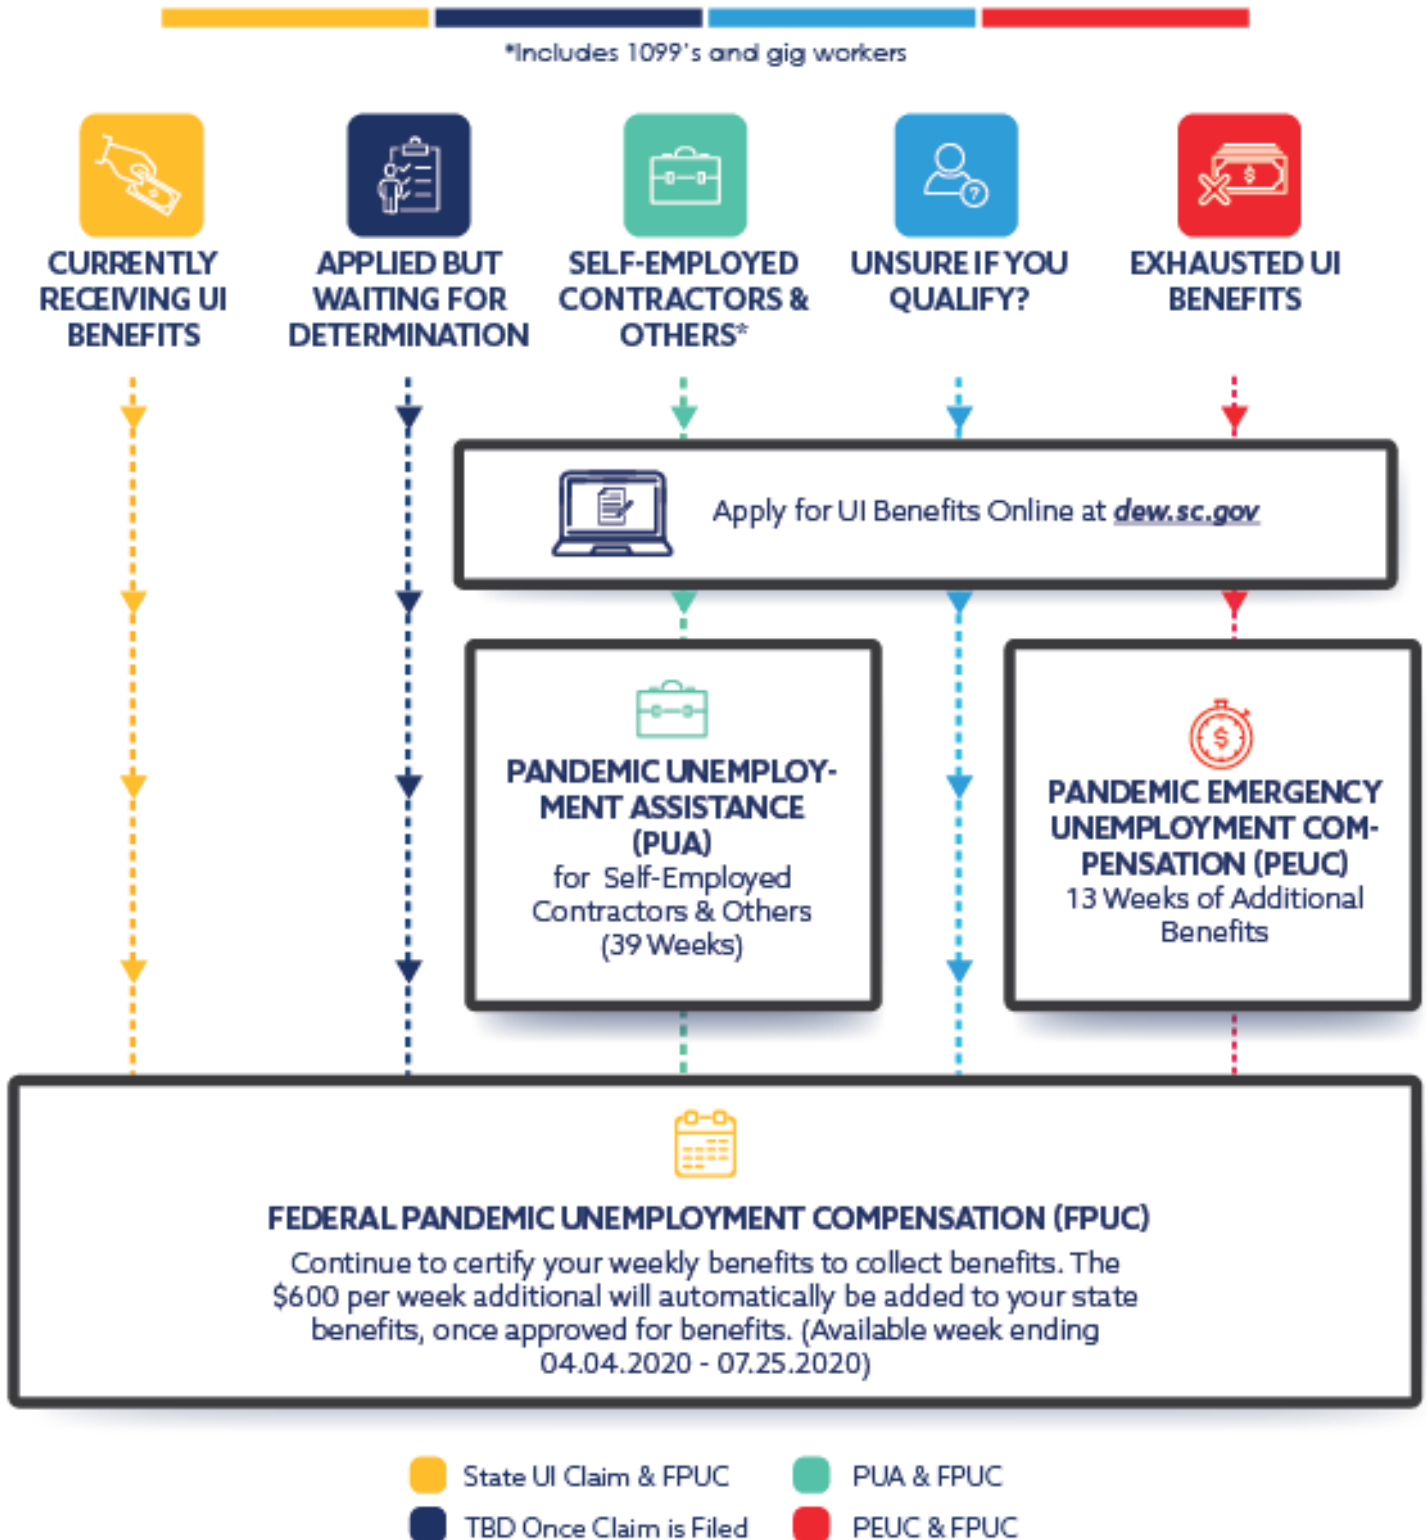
*Includes 1099's and gig workers

CURRENTLY RECEIVING UI BENEFITS

APPLIED BUT WAITING FOR DETERMINATION

SELF-EMPLOYED CONTRACTORS & OTHERS*

UNSURE IF YOU QUALIFY?

EXHAUSTED UI BENEFITS

Apply for UI Benefits Online at dew.sc.gov

PANDEMIC UNEMPLOYMENT ASSISTANCE (PUA)
for Self-Employed Contractors & Others (39 Weeks)

PANDEMIC EMERGENCY UNEMPLOYMENT COMPENSATION (PEUC)
13 Weeks of Additional Benefits

FEDERAL PANDEMIC UNEMPLOYMENT COMPENSATION (FPUC)
Continue to certify your weekly benefits to collect benefits. The $600 per week additional will automatically be added to your state benefits, once approved for benefits. (Available week ending 04.04.2020 - 07.25.2020)

State UI Claim & FPUC
PUA & FPUC
TBD Once Claim is Filed
PEUC & FPUC